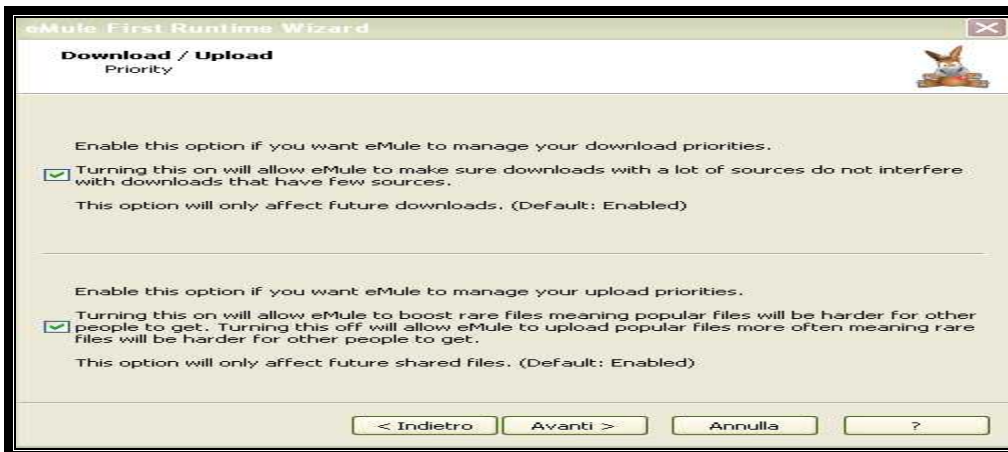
eMule First Runtime Wizard

Download / Upload
Priority

Enable this option if you want eMule to manage your download priorities.

Turning this on will allow eMule to make sure downloads with a lot of sources do not interfere with downloads that have few sources.

This option will only affect future downloads. (Default: Enabled)

Enable this option if you want eMule to manage your upload priorities.

Turning this on will allow eMule to boost rare files meaning popular files will be harder for other people to get. Turning this off will allow eMule to upload popular files more often meaning rare files will be harder for other people to get.

This option will only affect future shared files. (Default: Enabled)

< Indietro | Avanti > | Annulla | ?